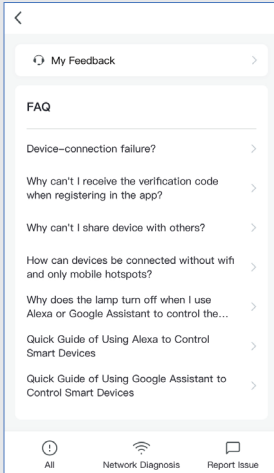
My Feedback

FAQ

Device-connection failure?

Why can't I receive the verification code when registering in the app?

Why can't I share device with others?

How can devices be connected without wifi and only mobile hotspots?

Why does the lamp turn off when I use Alexa or Google Assistant to control the...

Quick Guide of Using Alexa to Control Smart Devices

Quick Guide of Using Google Assistant to Control Smart Devices

All
Network Diagnosis
Report Issue